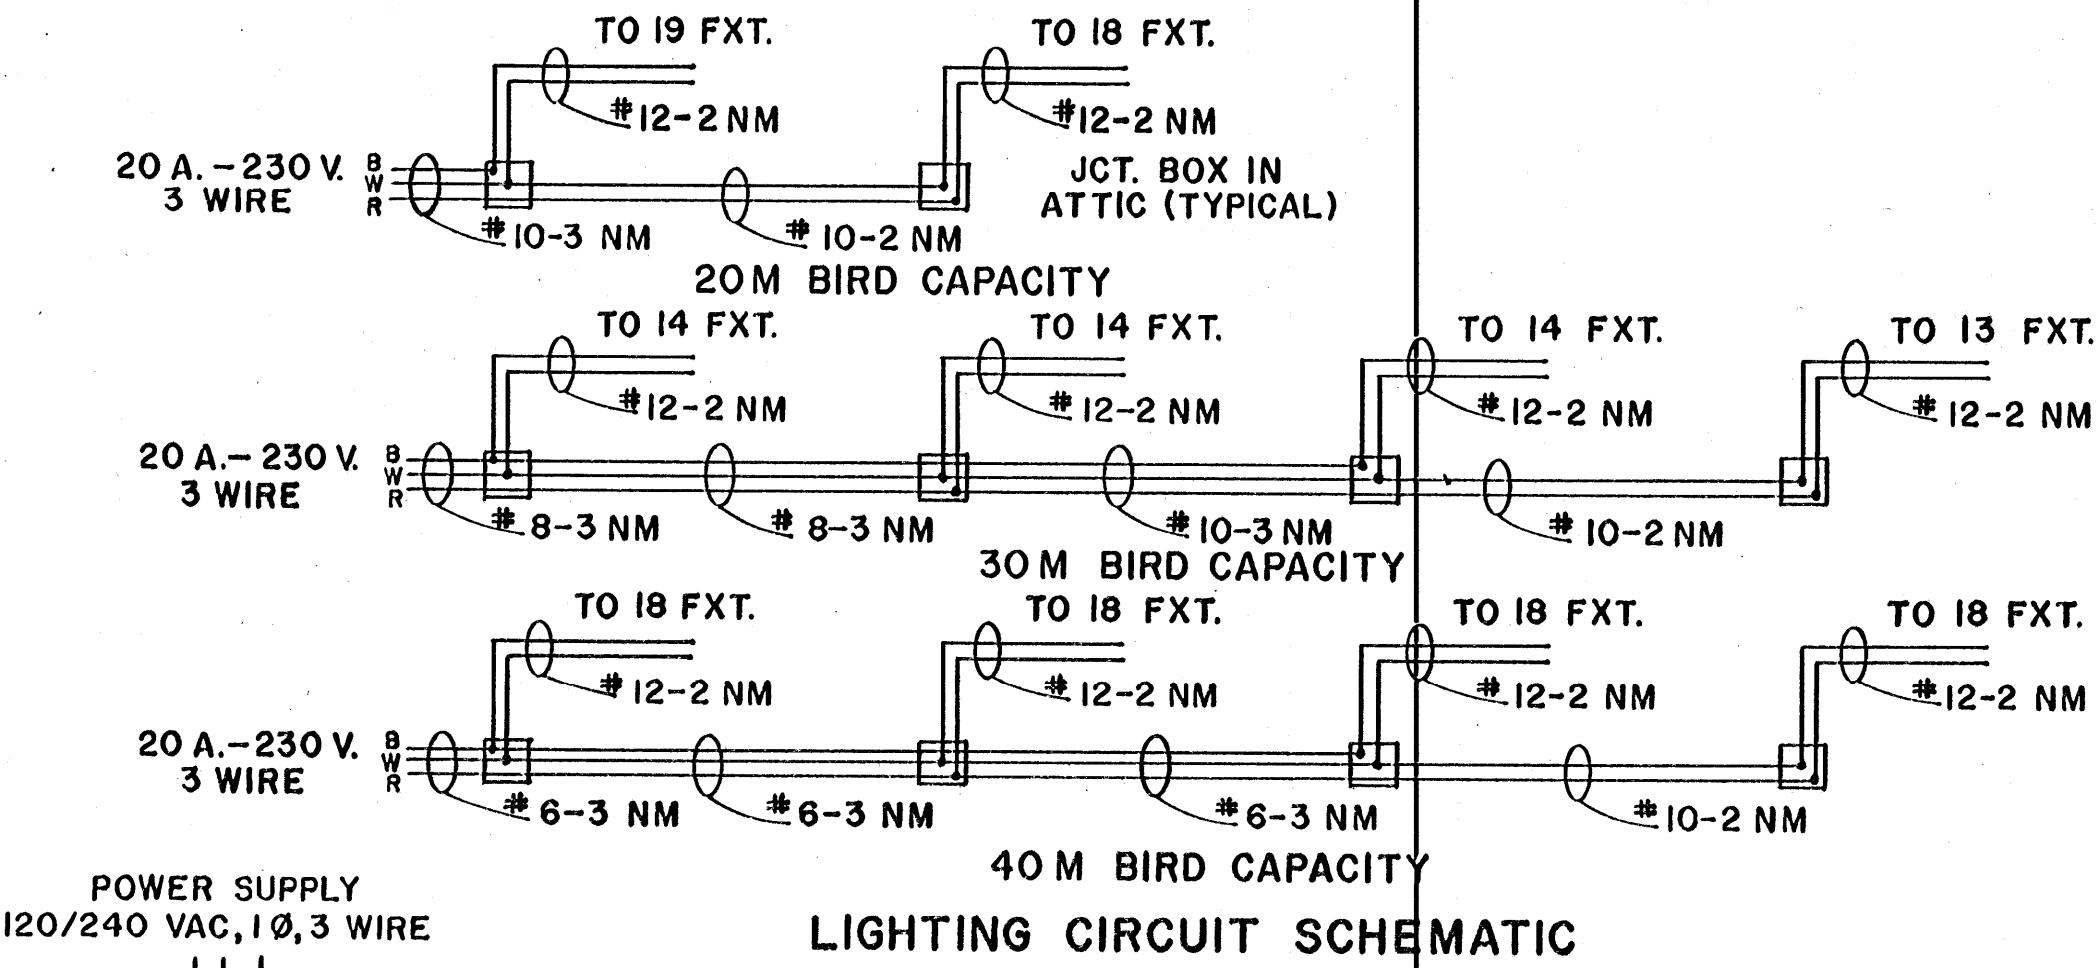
TO 19 FXT.
TO 18 FXT.
#12-2 NM
#12-2 NM
20 A. – 230 V.
3 WIRE
B
W
R
JCT. BOX IN
ATTIC (TYPICAL)
#10-3 NM
#10-2 NM
20 M BIRD CAPACITY

TO 14 FXT.
TO 14 FXT.
TO 14 FXT.
TO 13 FXT.
#12-2 NM
#12-2 NM
#12-2 NM
#12-2 NM
20 A. – 230 V.
3 WIRE
B
W
R
#8-3 NM
#8-3 NM
#10-3 NM
#10-2 NM
30 M BIRD CAPACITY

TO 18 FXT.
TO 18 FXT.
TO 18 FXT.
TO 18 FXT.
#12-2 NM
#12-2 NM
#12-2 NM
#12-2 NM
20 A. – 230 V.
3 WIRE
B
W
R
#6-3 NM
#6-3 NM
#6-3 NM
#10-2 NM
40 M BIRD CAPACITY

POWER SUPPLY
120/240 VAC, 1Ø, 3 WIRE

LIGHTING CIRCUIT SCHEMATIC